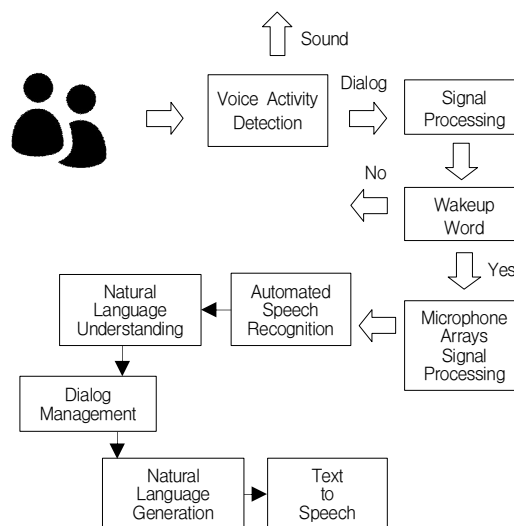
Sound

Voice Activity Detection

Dialog

Signal Processing

No

Wakeup Word

Yes

Natural Language Understanding

Automated Speech Recognition

Microphone Arrays Signal Processing

Dialog Management

Natural Language Generation

Text to Speech